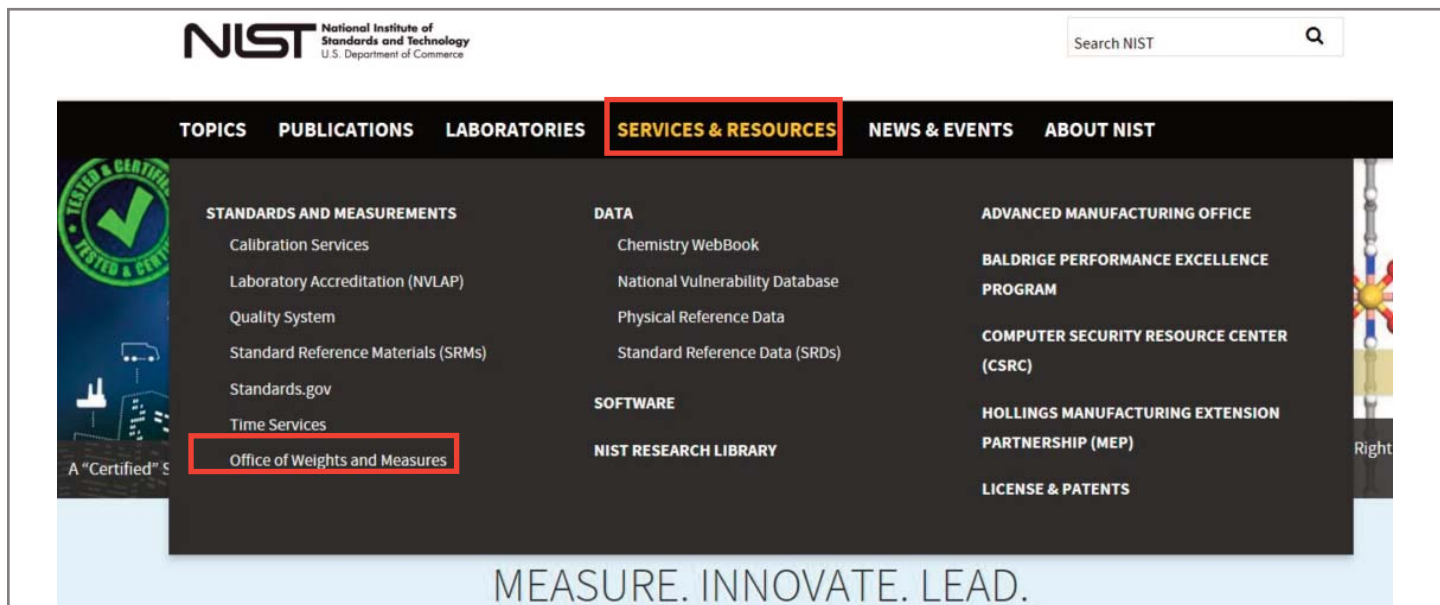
NIST National Institute of Standards and Technology U.S. Department of Commerce

Search NIST

TOPICS PUBLICATIONS LABORATORIES SERVICES & RESOURCES NEWS & EVENTS ABOUT NIST

TESTED & CERTIFIED

STANDARDS AND MEASUREMENTS
Calibration Services
Laboratory Accreditation (NVLAP)
Quality System
Standard Reference Materials (SRMs)
Standards.gov
Time Services
Office of Weights and Measures

DATA
Chemistry WebBook
National Vulnerability Database
Physical Reference Data
Standard Reference Data (SRDs)

SOFTWARE

NIST RESEARCH LIBRARY

ADVANCED MANUFACTURING OFFICE

BALDRIGE PERFORMANCE EXCELLENCE PROGRAM

COMPUTER SECURITY RESOURCE CENTER (CSRC)

HOLLINGS MANUFACTURING EXTENSION PARTNERSHIP (MEP)

LICENSE & PATENTS

A "Certified" S

Right

MEASURE. INNOVATE. LEAD.